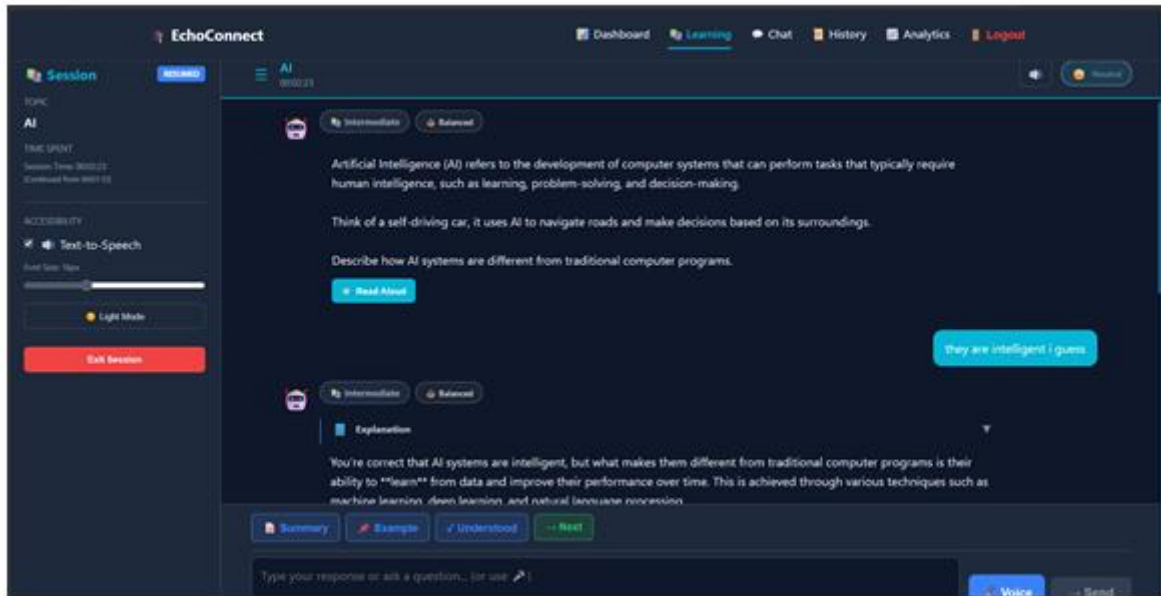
EchoConnect

Dashboard Learning Chat History Analytics Logout

Session RESUMED

TOPIC

AI

TIME SPENT

Session Time: 00:00:23
(Continued from 00:01:13)

ACCESSIBILITY

Text-to-Speech

Font Size: 16px

Light Mode

Exit Session

AI
00:00:23

Neutral

Intermediate Balanced

Artificial Intelligence (AI) refers to the development of computer systems that can perform tasks that typically require human intelligence, such as learning, problem-solving, and decision-making.

Think of a self-driving car, it uses AI to navigate roads and make decisions based on its surroundings.

Describe how AI systems are different from traditional computer programs.

Read Aloud

they are intelligent i guess

Intermediate Balanced

Explanation

You're correct that AI systems are intelligent, but what makes them different from traditional computer programs is their ability to **learn** from data and improve their performance over time. This is achieved through various techniques such as machine learning, deep learning, and natural language processing.

Summary Example ✓ Understood → Next

Type your response or ask a question... (or use )

Voice → Send